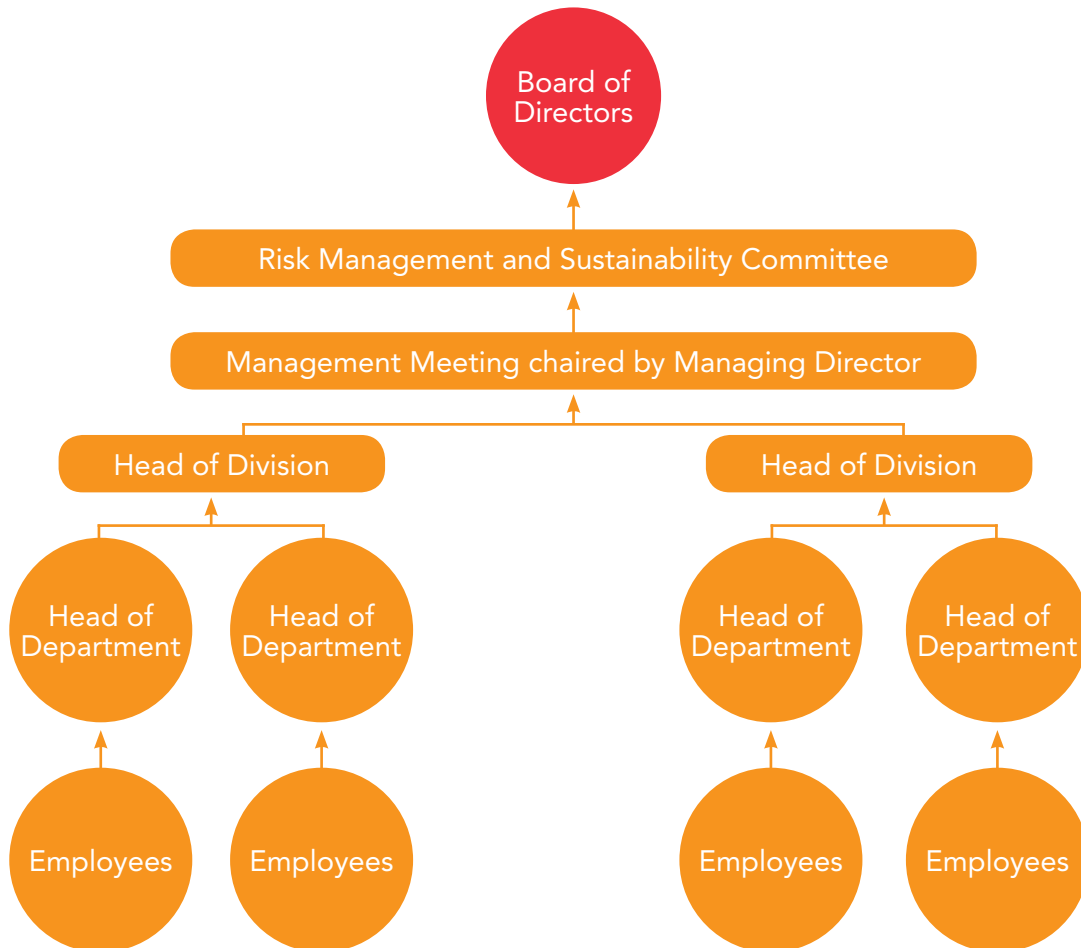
Board of Directors

Risk Management and Sustainability Committee

Management Meeting chaired by Managing Director

Head of Division

Head of Division

Head of Department

Head of Department

Head of Department

Head of Department

Employees

Employees

Employees

Employees